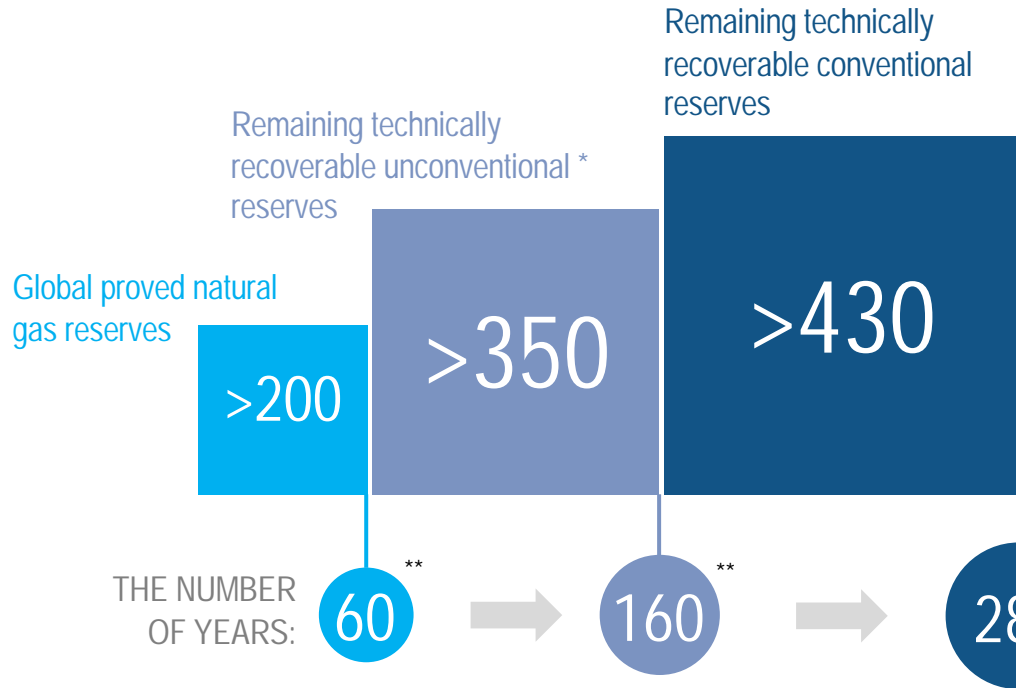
Remaining technically recoverable conventional reserves

Remaining technically recoverable unconventional * reserves

Global proved natural gas reserves

>200

>350

>430

THE NUMBER OF YEARS:

60 **

160 **

28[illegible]